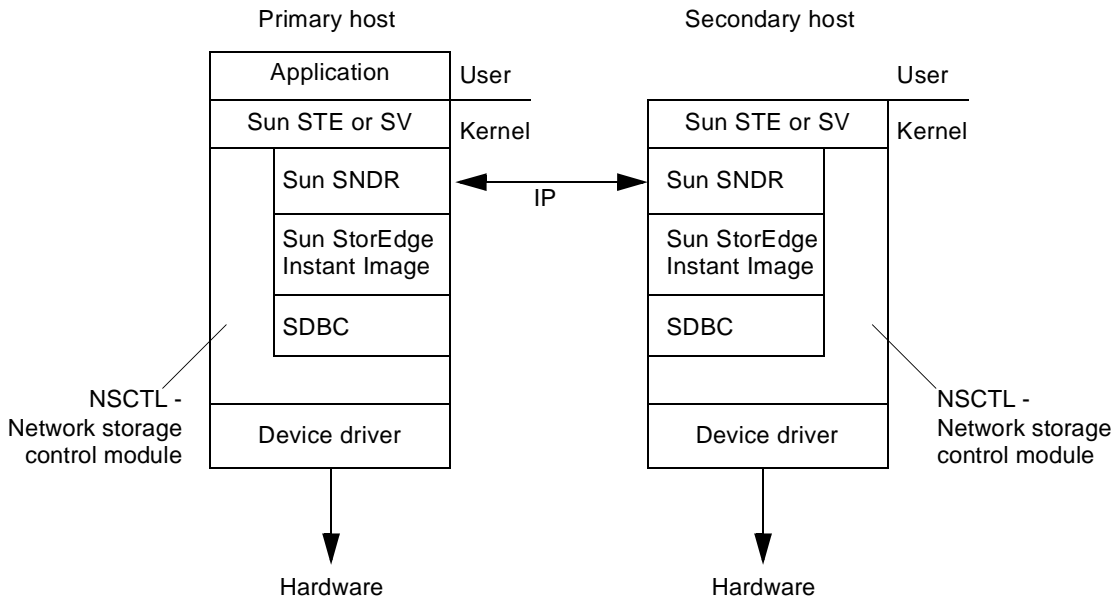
Primary host

Application

User

Sun STE or SV

Kernel

Sun SNDR

Sun StorEdge Instant Image

SDBC

NSCTL - Network storage control module

Device driver

Hardware

IP

Secondary host

User

Sun STE or SV

Kernel

Sun SNDR

Sun StorEdge Instant Image

SDBC

NSCTL - Network storage control module

Device driver

Hardware